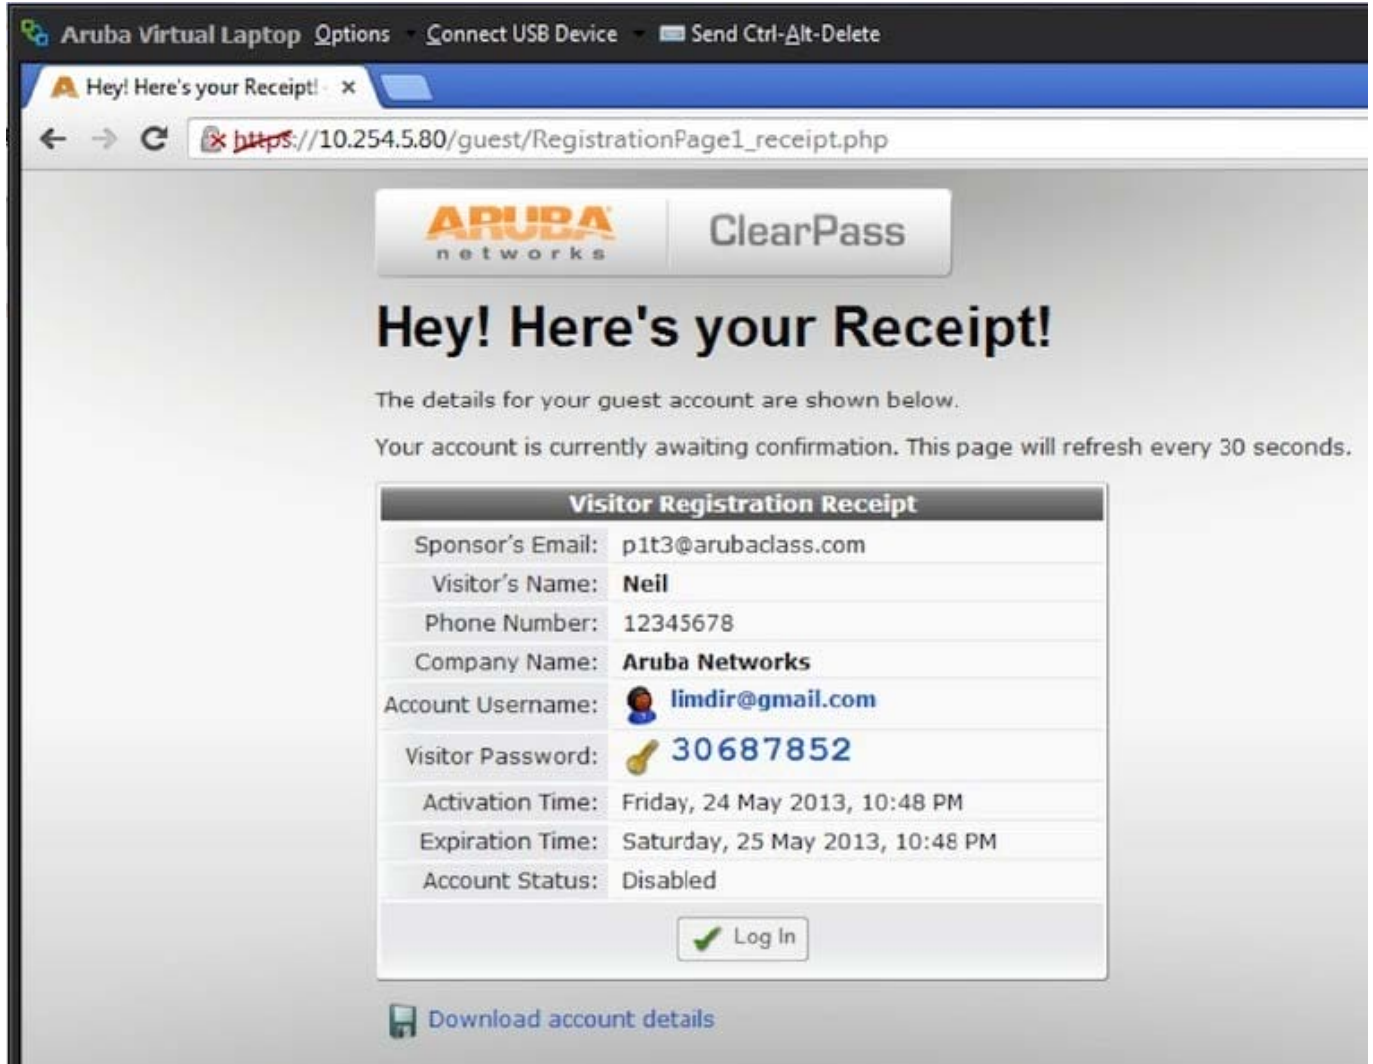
Aruba Virtual Laptop Options Connect USB Device Send Ctrl-Alt-Delete

Hey! Here's your Receipt! ×

https://10.254.5.80/guest/RegistrationPage1_receipt.php

ARUBA networks ClearPass

Hey! Here's your Receipt!

The details for your guest account are shown below.

Your account is currently awaiting confirmation. This page will refresh every 30 seconds.

| Visitor Registration Receipt | |
|---|---|
| Sponsor's Email: | p1t3@arubaclass.com |
| Visitor's Name: | Neil |
| Phone Number: | 12345678 |
| Company Name: | Aruba Networks |
| Account Username: | limdir@gmail.com |
| Visitor Password: | 30687852 |
| Activation Time: | Friday, 24 May 2013, 10:48 PM |
| Expiration Time: | Saturday, 25 May 2013, 10:48 PM |
| Account Status: | Disabled |

Log In

Download account details